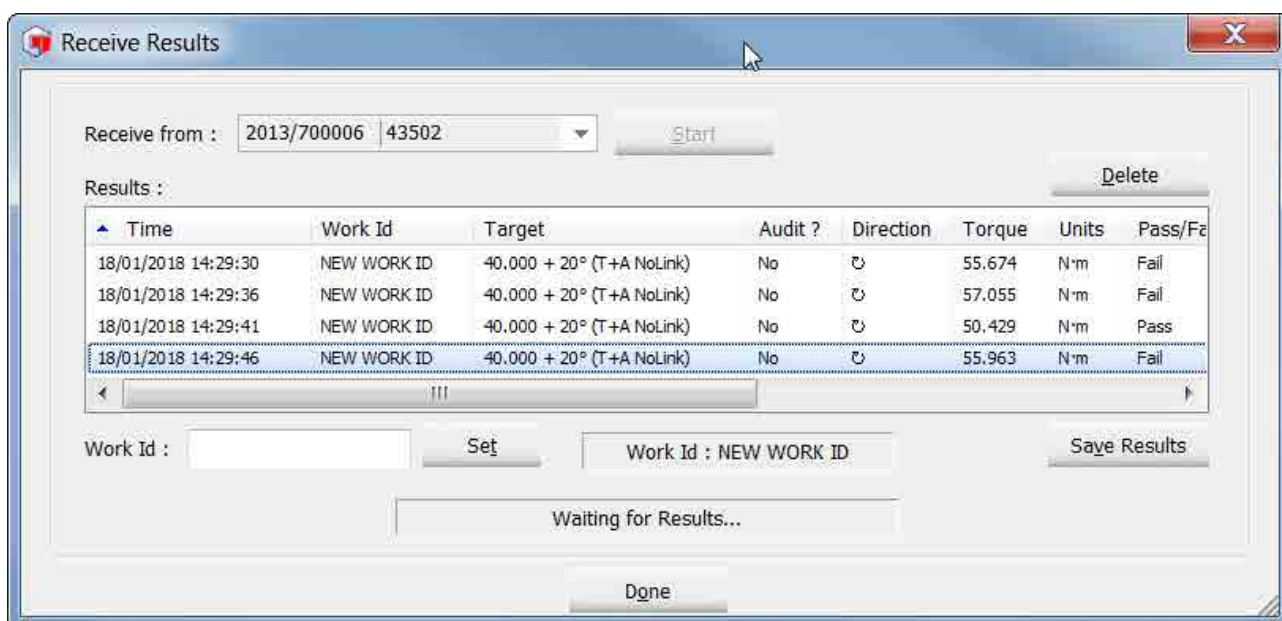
Receive Results

Receive from : 2013/700006 43502

Start

Delete

Results :

| Time | Work Id | Target | Audit ? | Direction | Torque | Units | Pass/Fa |
|---|---|---|---|---|---|---|---|
| 18/01/2018 14:29:30 | NEW WORK ID | 40.000 + 20° (T+A NoLink) | No | ↻ | 55.674 | N·m | Fail |
| 18/01/2018 14:29:36 | NEW WORK ID | 40.000 + 20° (T+A NoLink) | No | ↻ | 57.055 | N·m | Fail |
| 18/01/2018 14:29:41 | NEW WORK ID | 40.000 + 20° (T+A NoLink) | No | ↻ | 50.429 | N·m | Pass |
| 18/01/2018 14:29:46 | NEW WORK ID | 40.000 + 20° (T+A NoLink) | No | ↻ | 55.963 | N·m | Fail |

Work Id :

Set

Work Id : NEW WORK ID

Save Results

Waiting for Results...

Done